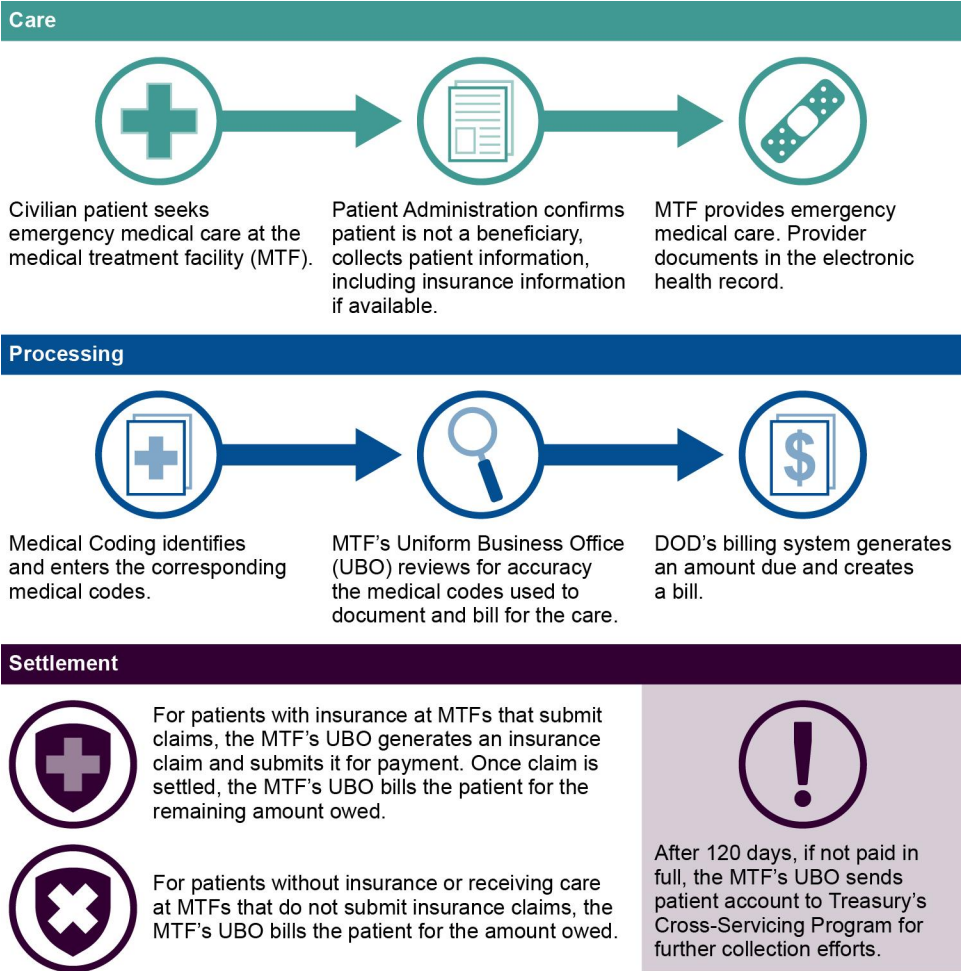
Care

Civilian patient seeks emergency medical care at the medical treatment facility (MTF).

Patient Administration confirms patient is not a beneficiary, collects patient information, including insurance information if available.

MTF provides emergency medical care. Provider documents in the electronic health record.

Processing

Medical Coding identifies and enters the corresponding medical codes.

MTF's Uniform Business Office (UBO) reviews for accuracy the medical codes used to document and bill for the care.

DOD's billing system generates an amount due and creates a bill.

Settlement

For patients with insurance at MTFs that submit claims, the MTF's UBO generates an insurance claim and submits it for payment. Once claim is settled, the MTF's UBO bills the patient for the remaining amount owed.

For patients without insurance or receiving care at MTFs that do not submit insurance claims, the MTF's UBO bills the patient for the amount owed.

After 120 days, if not paid in full, the MTF's UBO sends patient account to Treasury's Cross-Servicing Program for further collection efforts.